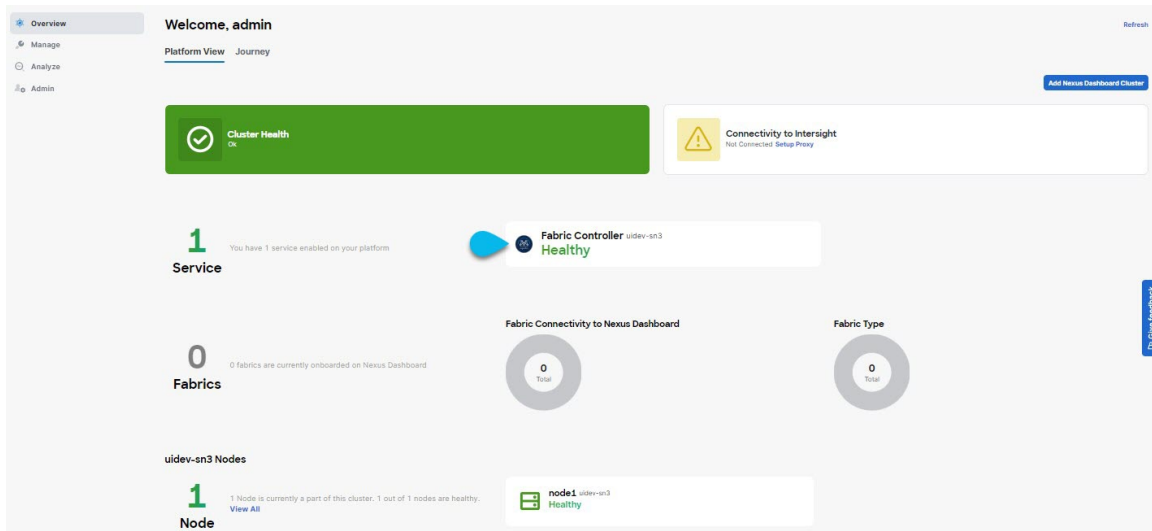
Overview
Manage
Analyze
Admin

Welcome, admin

Refresh

Platform View Journey

Add Nexus Dashboard Cluster

Cluster Health
Ok

Connectivity to Intersight
Not Connected Setup Proxy

1
Service
You have 1 service enabled on your platform

Fabric Controller uidev-sn3
Healthy

Fabric Connectivity to Nexus Dashboard

Fabric Type

0
Fabrics
0 fabrics are currently onboarded on Nexus Dashboard

0
Total

0
Total

Give feedback

uidev-sn3 Nodes

1
Node
1 Node is currently a part of this cluster. 1 out of 1 nodes are healthy.
View All

node1 uidev-sn3
Healthy